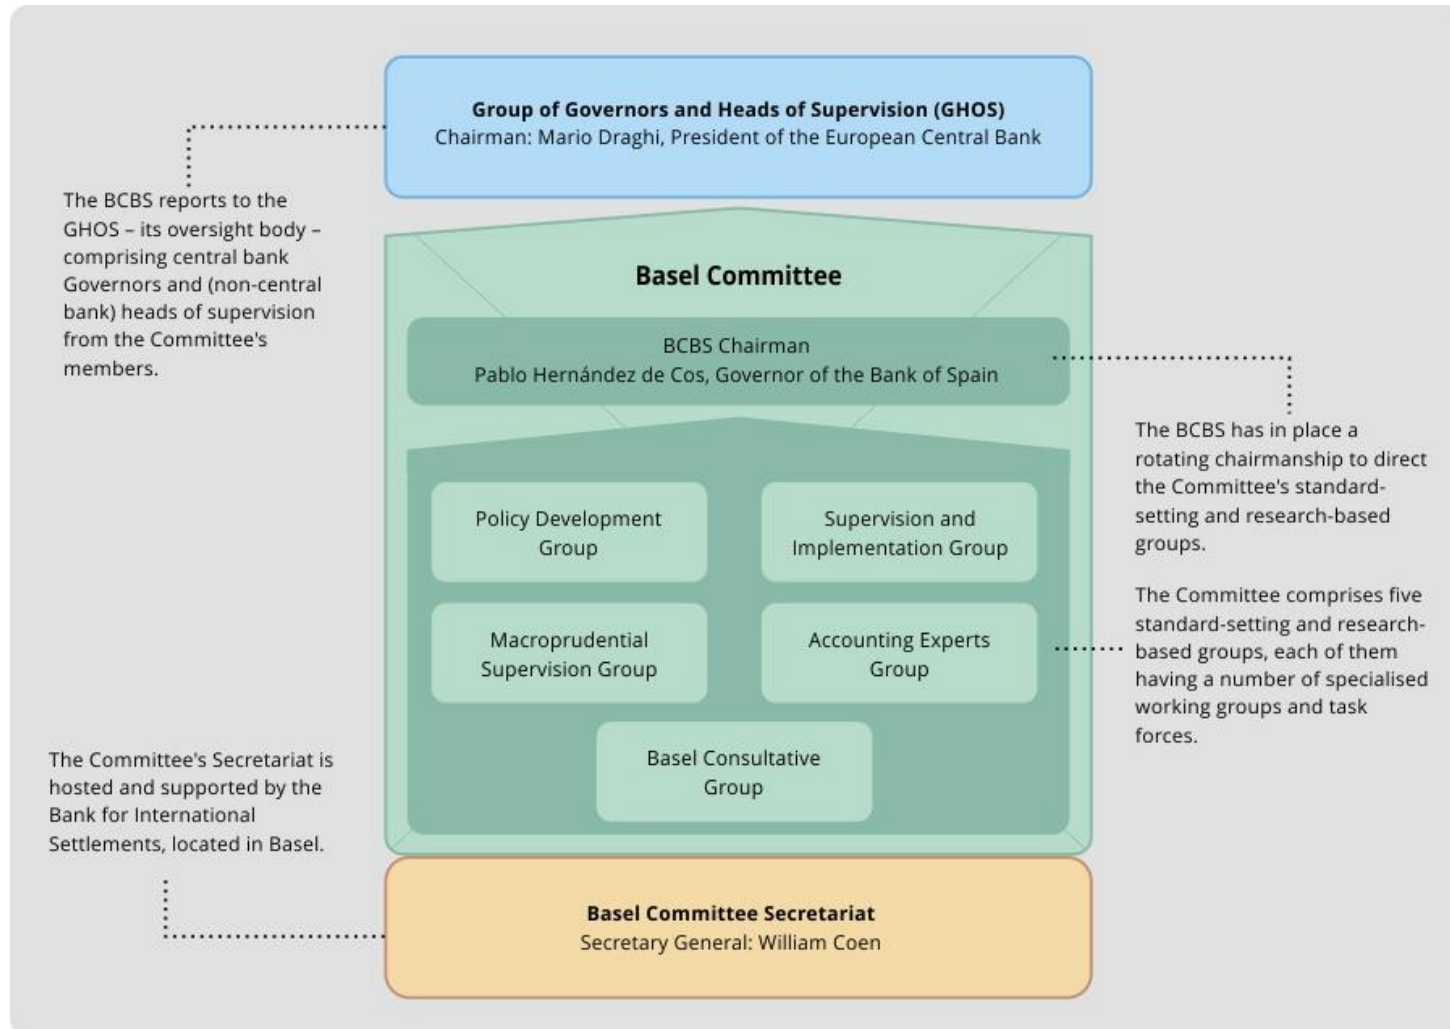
Group of Governors and Heads of Supervision (GHOS)
Chairman: Mario Draghi, President of the European Central Bank

The BCBS reports to the GHOS – its oversight body – comprising central bank Governors and (non-central bank) heads of supervision from the Committee's members.

Basel Committee

BCBS Chairman
Pablo Hernández de Cos, Governor of the Bank of Spain

The BCBS has in place a rotating chairmanship to direct the Committee's standard-setting and research-based groups.

Policy Development Group

Supervision and Implementation Group

Macroprudential Supervision Group

Accounting Experts Group

Basel Consultative Group

The Committee comprises five standard-setting and research-based groups, each of them having a number of specialised working groups and task forces.

The Committee's Secretariat is hosted and supported by the Bank for International Settlements, located in Basel.

Basel Committee Secretariat
Secretary General: William Coen